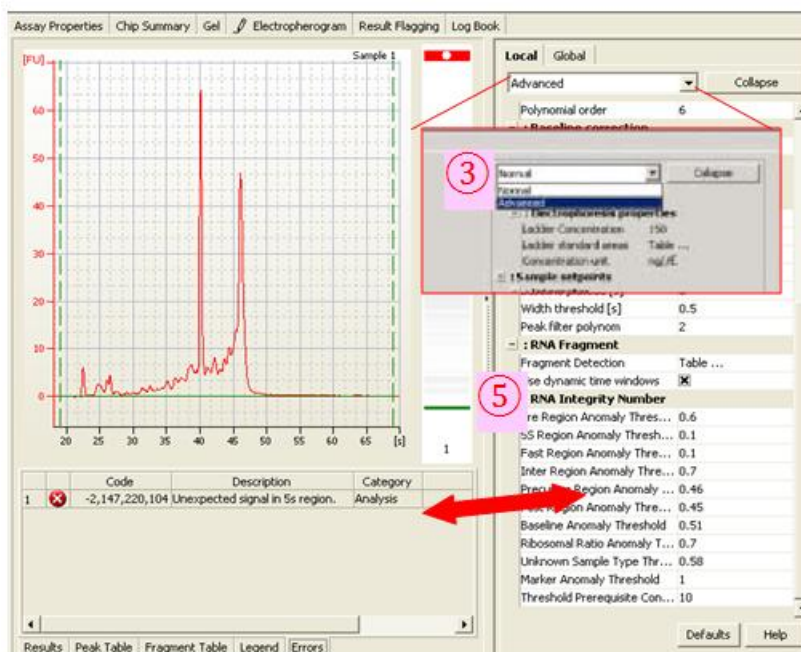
Assay Properties | Chip Summary | Gel | Electropherogram | Result Flagging | Log Book

[FU]

Sample 1

60
50
40
30
20
10
0

20 25 30 35 40 45 50 55 60 65 [s]

1

| | | Code | Description | Category |
|---|---|---|---|---|
| 1 | ✖ | -2,147,220,104 | Unexpected signal in 5s region. | Analysis |

Results | Peak Table | Fragment Table | Legend | Errors

Local | Global

Advanced | Collapse

Polynomial order 6
: Baseline correction

3

Normal | Collapse
Normal
Advanced
: Electrophoresis properties
Ladder Concentration 150
Ladder standard areas Table ...
Concentration unit ng/µl
: Sample setpoints

Width threshold [s] 0.5
Peak filter polynom 2
: RNA Fragment
Fragment Detection Table ...
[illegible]se dynamic time windows ✖

5

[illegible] RNA Integrity Number
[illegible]re Region Anomaly Thres... 0.6
5S Region Anomaly Thresh... 0.1
Fast Region Anomaly Thre... 0.1
Inter Region Anomaly Thre... 0.7
Precu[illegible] Region Anomaly ... 0.46
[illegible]ost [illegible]gion Anomaly Thre... 0.45
Baseline Anomaly Threshold 0.51
Ribosomal Ratio Anomaly T... 0.7
Unknown Sample Type Thr... 0.58
Marker Anomaly Threshold 1
Threshold Prerequisite Con... 10

Defaults | Help